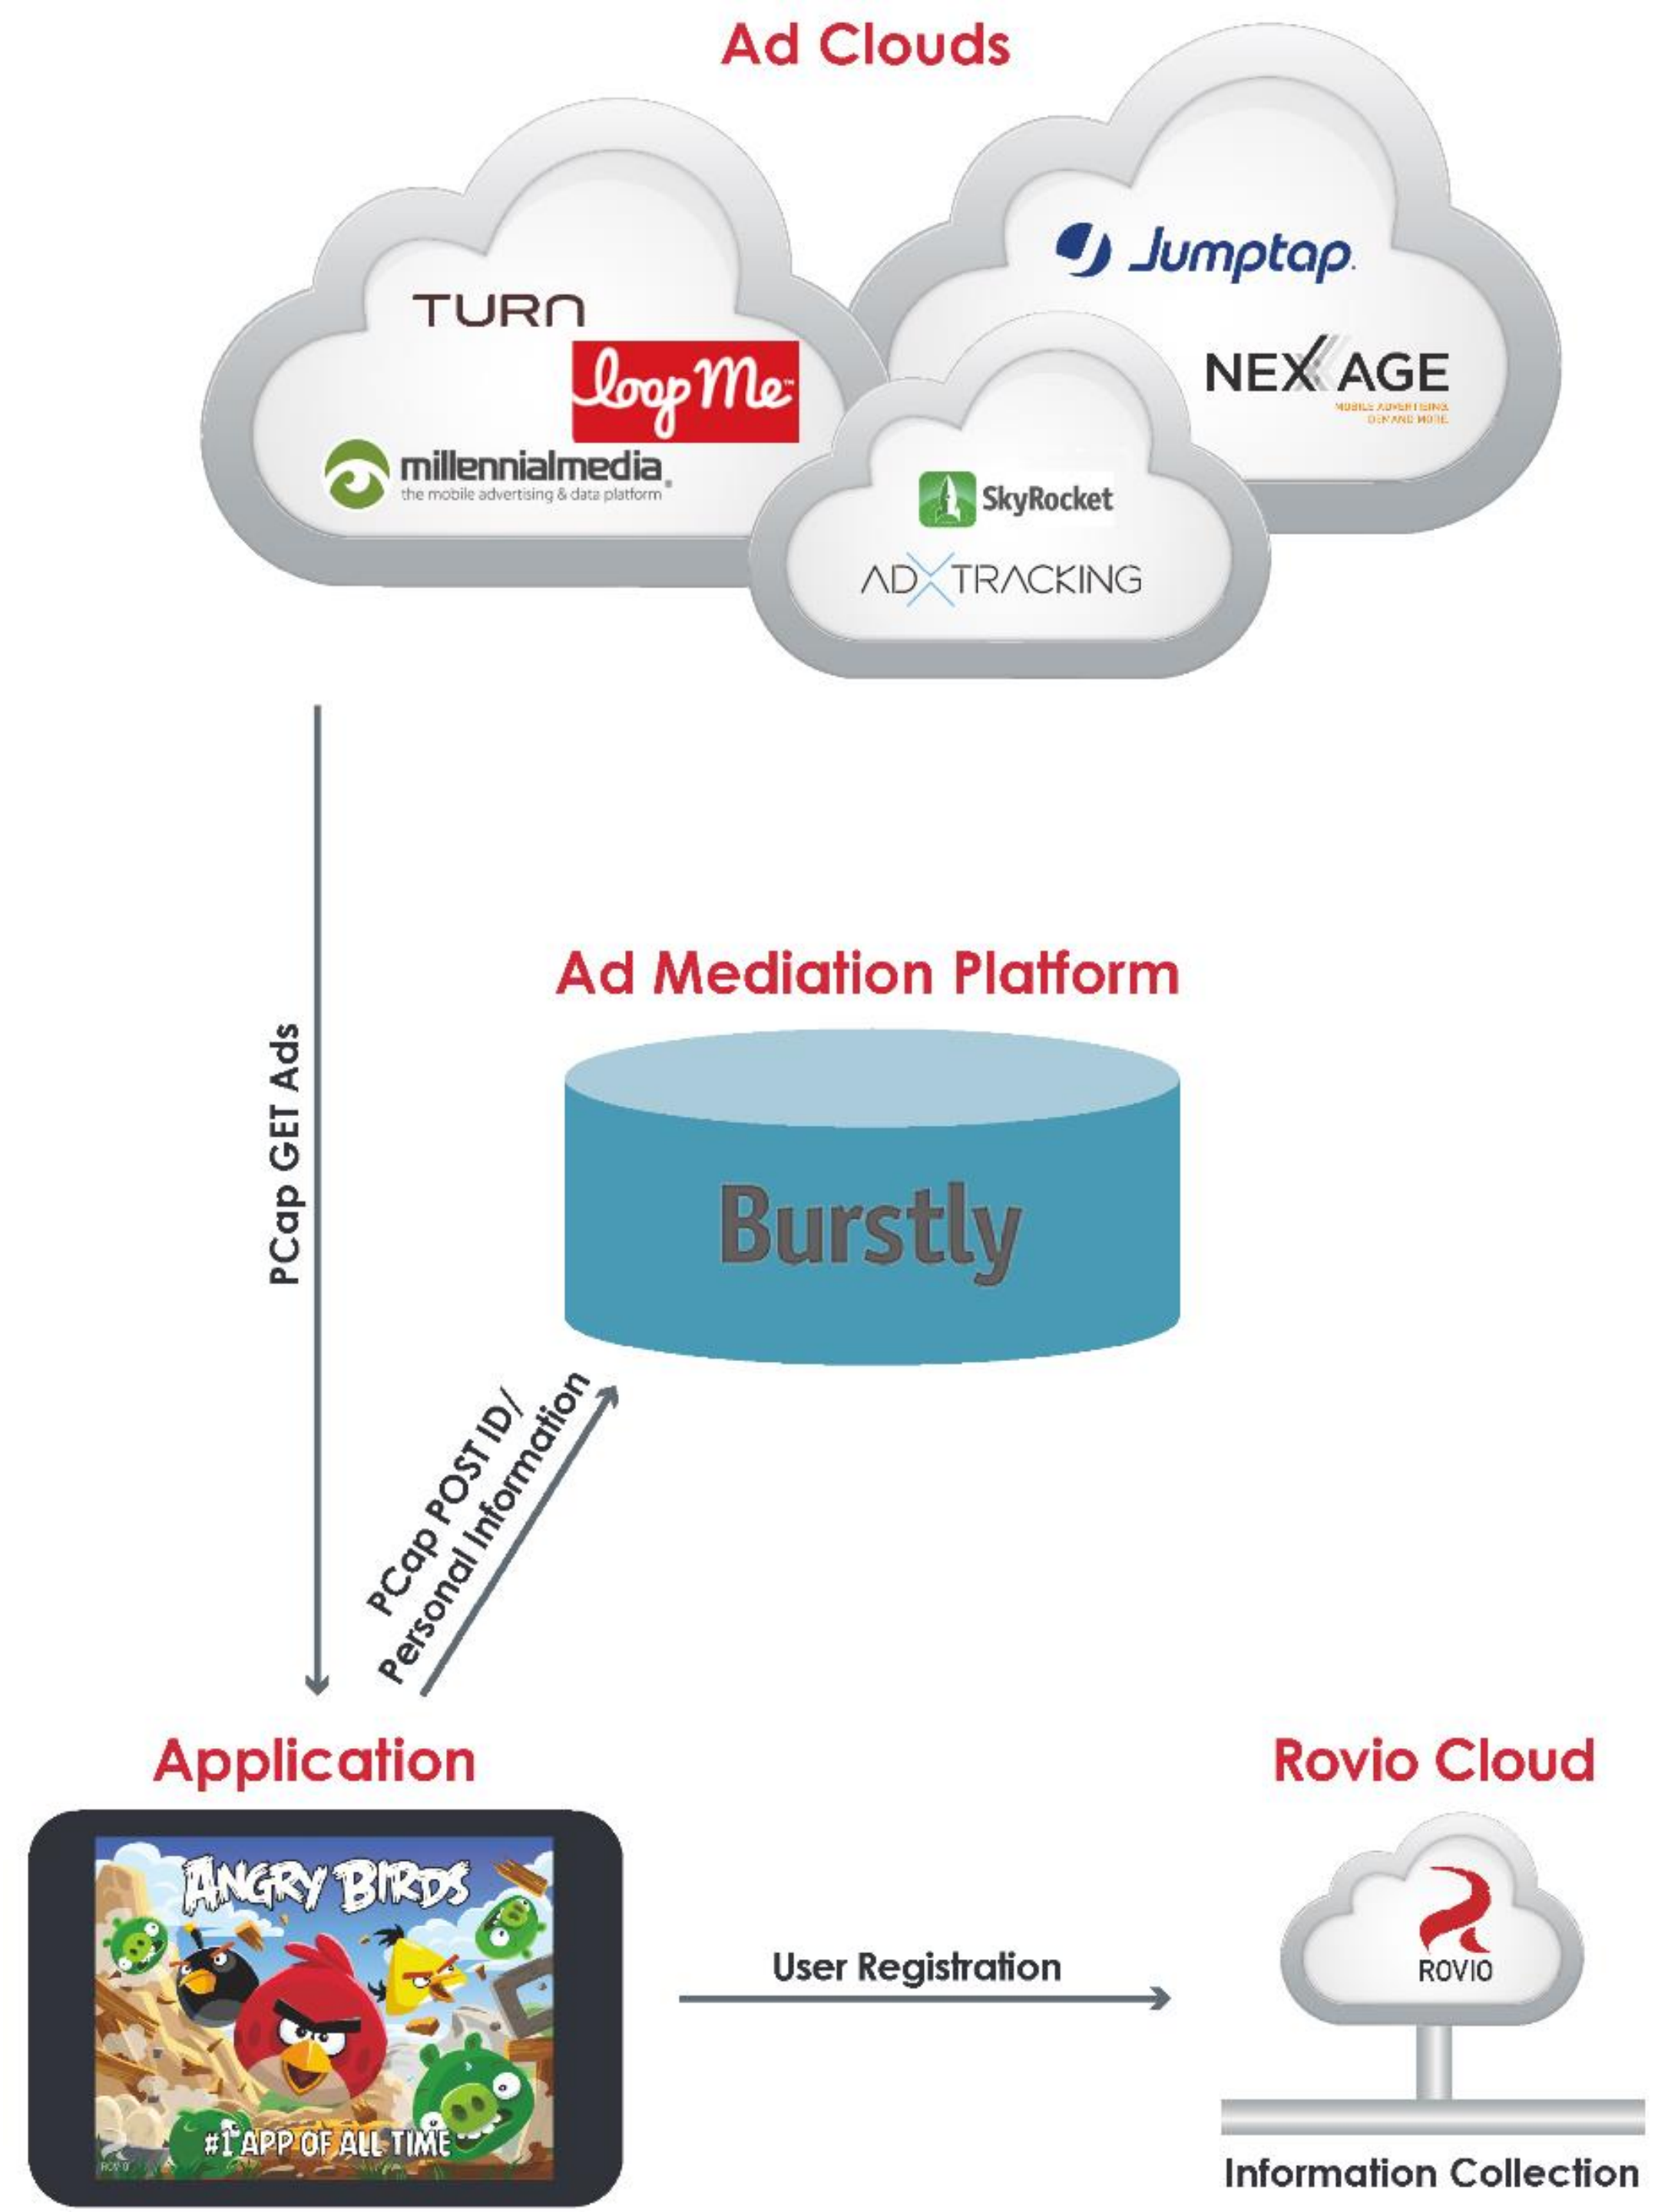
Ad Clouds

TURN
loop Me
millennialmedia
the mobile advertising & data platform

Jumptap
NEXAGE
MOBILE ADVERTISING DEMAND MORE

SkyRocket
ADXTRACKING

PCap GET Ads

Ad Mediation Platform

Burstly

PCap POST ID/ Personal Information

Application

ANGRY BIRDS
#1 APP OF ALL TIME

User Registration

Rovio Cloud

ROVIO

Information Collection